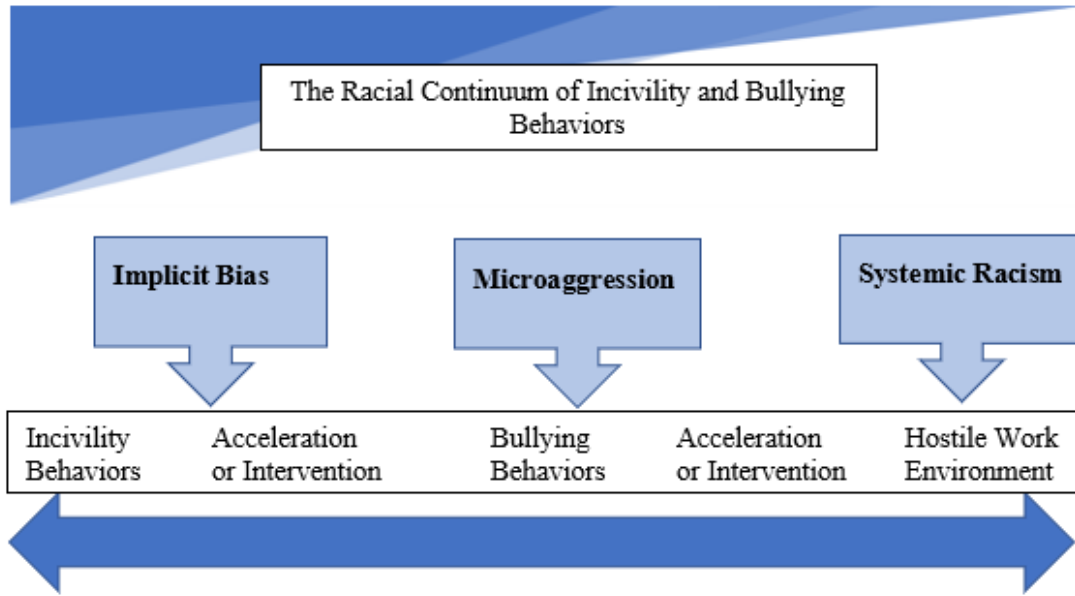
The Racial Continuum of Incivility and Bullying Behaviors

Implicit Bias

Microaggression

Systemic Racism

| Incivility Behaviors | Acceleration or Intervention | Bullying Behaviors | Acceleration or Intervention | Hostile Work Environment |
|---|---|---|---|---|